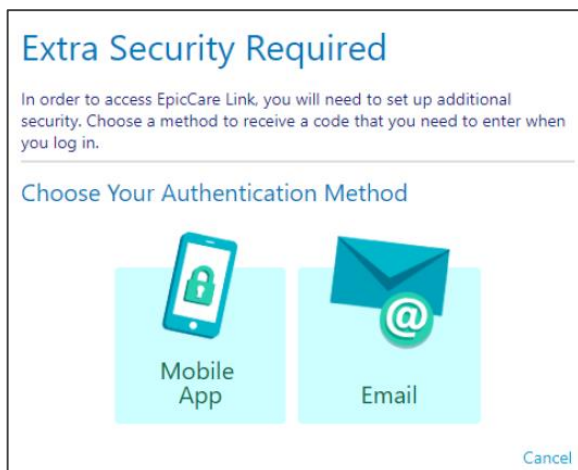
Extra Security Required

In order to access EpicCare Link, you will need to set up additional security. Choose a method to receive a code that you need to enter when you log in.

Choose Your Authentication Method

Mobile App

@

Email

Cancel